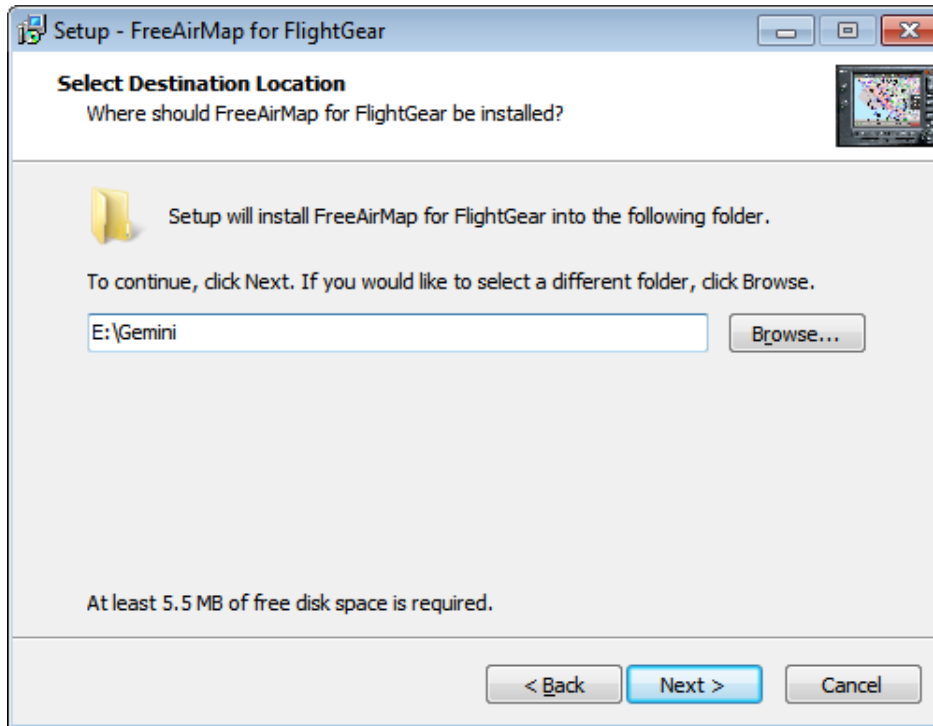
Setup - FreeAirMap for FlightGear

Select Destination Location
Where should FreeAirMap for FlightGear be installed?

Setup will install FreeAirMap for FlightGear into the following folder.

To continue, click Next. If you would like to select a different folder, click Browse.

E:\Gemini

Browse...

At least 5.5 MB of free disk space is required.

< Back

Next >

Cancel